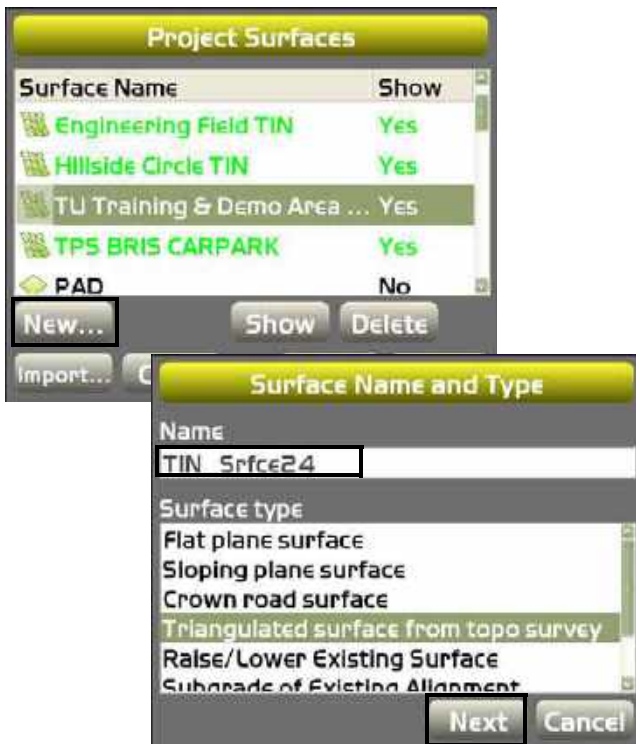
Project Surfaces

| Surface Name | Show |
|---|---|
| Engineering Field TIN | Yes |
| Hillside Circle TIN | Yes |
| TU Training & Demo Area ... | Yes |
| TPS BRIS CARPARK | Yes |
| PAD | No |

New... Show Delete

Import... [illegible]

Surface Name and Type

Name

TIN_Srfce24

Surface type

Flat plane surface
Sloping plane surface
Crown road surface
Triangulated surface from topo survey
Raise/Lower Existing Surface
Subgrade of Existing Alignment

Next Cancel